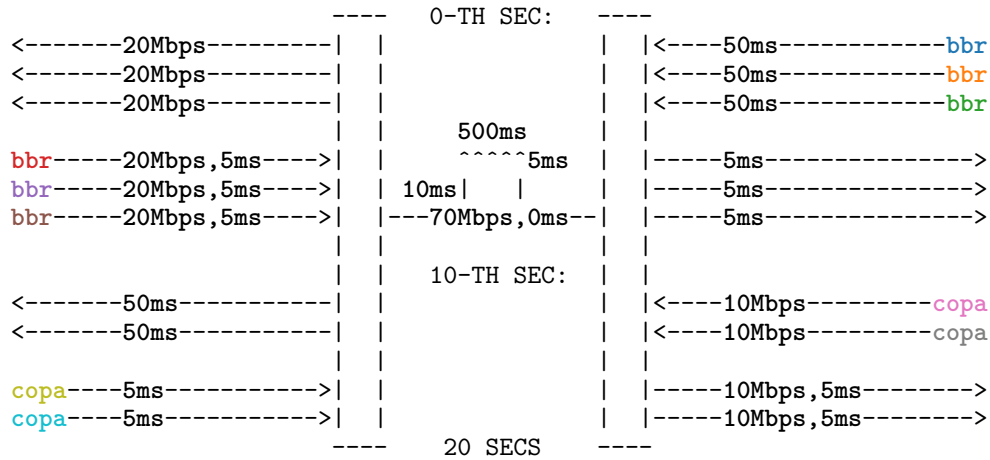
----    0-TH SEC:    ----
<-------20Mbps---------| |                | |<----50ms-----------bbr
<-------20Mbps---------| |                | |<----50ms-----------bbr
<-------20Mbps---------| |                | |<----50ms-----------bbr
| |       500ms        | |
bbr-----20Mbps,5ms---->| |       ^^^^^5ms | |-----5ms----------------->
bbr-----20Mbps,5ms---->| | 10ms|   |      | |-----5ms----------------->
bbr-----20Mbps,5ms---->| |---70Mbps,0ms--| |-----5ms----------------->
| |                | |
| |    10-TH SEC:  | |
<-------50ms-----------| |                | |<----10Mbps---------copa
<-------50ms-----------| |                | |<----10Mbps---------copa
| |                | |
copa----5ms----------->| |                | |-----10Mbps,5ms-------->
copa----5ms----------->| |                | |-----10Mbps,5ms-------->
----    20 SECS    ----